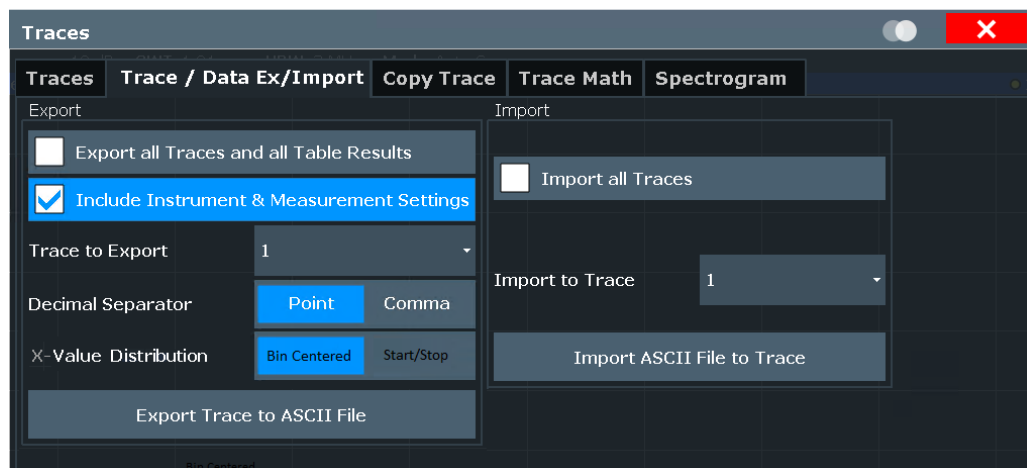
Traces

Traces | Trace / Data Ex/Import | Copy Trace | Trace Math | Spectrogram

Export

Export all Traces and all Table Results

Include Instrument & Measurement Settings

Trace to Export 1

Decimal Separator Point Comma

X-Value Distribution Bin Centered Start/Stop

Export Trace to ASCII File

Import

Import all Traces

Import to Trace 1

Import ASCII File to Trace

Bin Centered